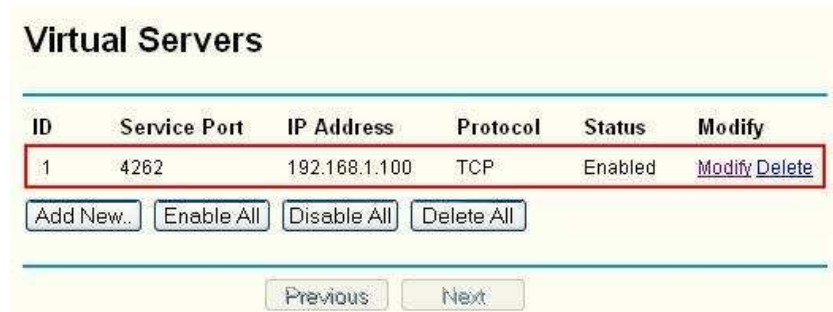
Virtual Servers

| ID | Service Port | IP Address | Protocol | Status | Modify |
|---|---|---|---|---|---|
| 1 | 4262 | 192.168.1.100 | TCP | Enabled | Modify Delete |

Add New.. Enable All Disable All Delete All

Previous Next